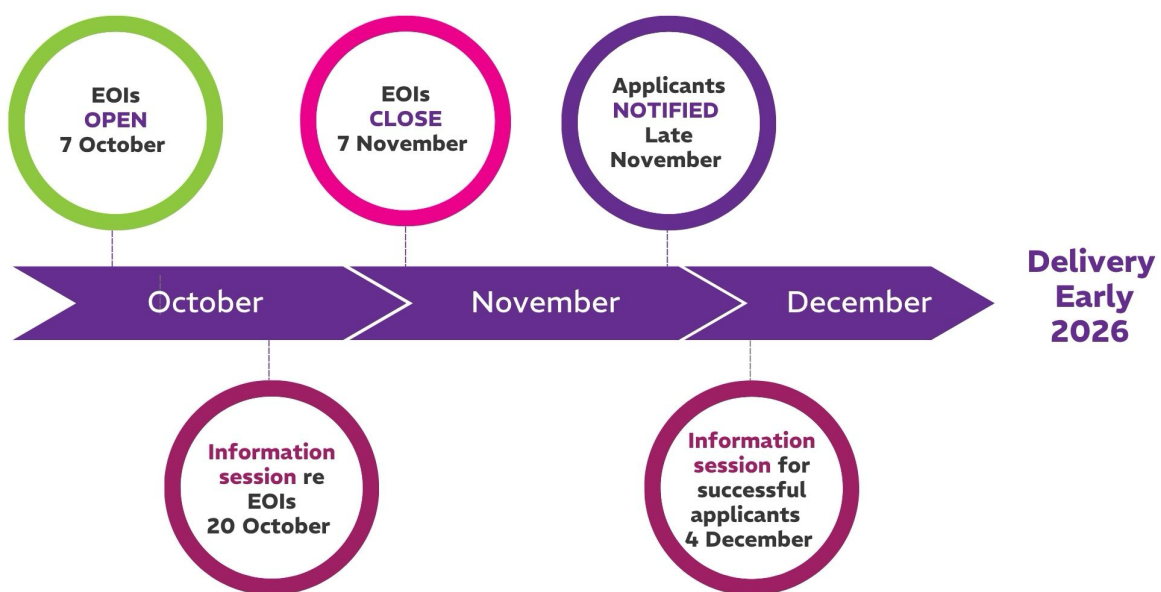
EOIs
OPEN
7 October

EOIs
CLOSE
7 November

Applicants
NOTIFIED
Late
November

October

November

December

Delivery
Early
2026

Information session re EOIs
20 October

Information session for successful applicants
4 December